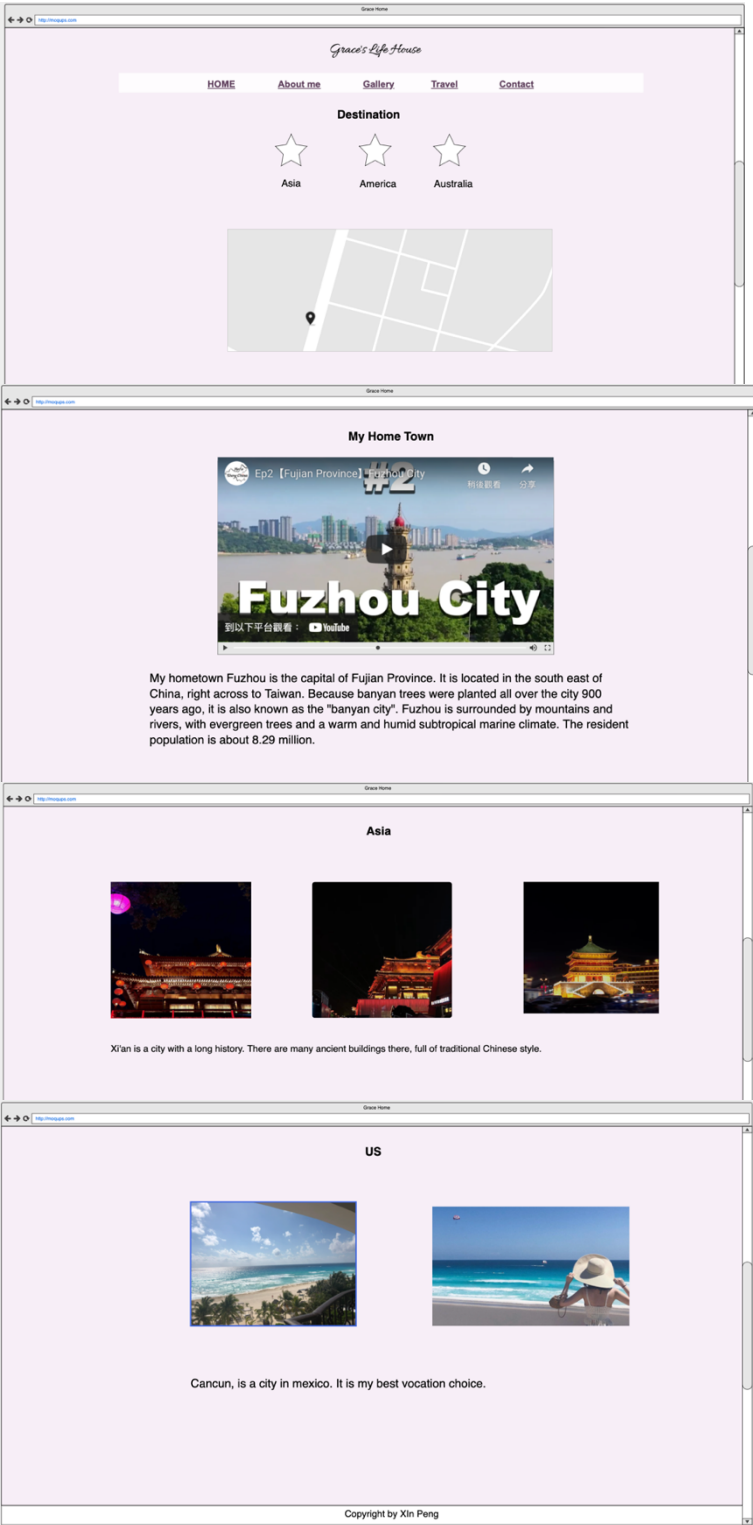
Grace Home
http://moqups.com

Grace's Life House

HOME About me Gallery Travel Contact

Destination

Asia America Australia

Grace Home
http://moqups.com

My Home Town

Ep2【Fujian Province】Fuzhou City
#2
稍後觀看 分享
Fuzhou City
到以下平台觀看： YouTube

My hometown Fuzhou is the capital of Fujian Province. It is located in the south east of China, right across to Taiwan. Because banyan trees were planted all over the city 900 years ago, it is also known as the "banyan city". Fuzhou is surrounded by mountains and rivers, with evergreen trees and a warm and humid subtropical marine climate. The resident population is about 8.29 million.

Grace Home
http://moqups.com

Asia

Xi'an is a city with a long history. There are many ancient buildings there, full of traditional Chinese style.

Grace Home
http://moqups.com

US

Cancun, is a city in mexico. It is my best vocation choice.

Copyright by XIn Peng